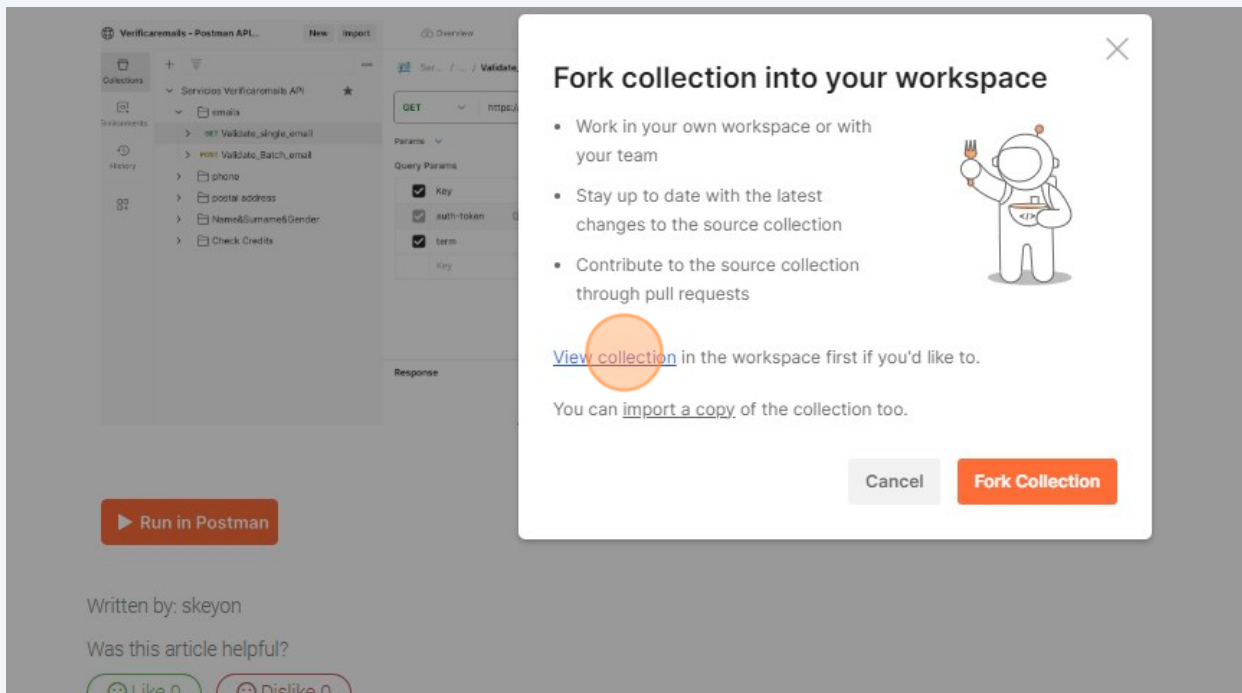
Verificaremails - Postman API...
New Import
Overview
Collections
Documents
History
Servicios Verificaremails API
emails
GET Validate_single_email
POST Validate_Batch_email
phone
postal address
Name&Surname&Gender
Check Credits
Ser... / ... / Validate_
GET https://
Params
Query Params
Key
auth-token
term
Key
Response

Fork collection into your workspace

• Work in your own workspace or with your team

• Stay up to date with the latest changes to the source collection

• Contribute to the source collection through pull requests

View collection in the workspace first if you'd like to.

You can import a copy of the collection too.

Cancel
Fork Collection

Run in Postman

Written by: skeyon

Was this article helpful?

Like 0
Dislike 0